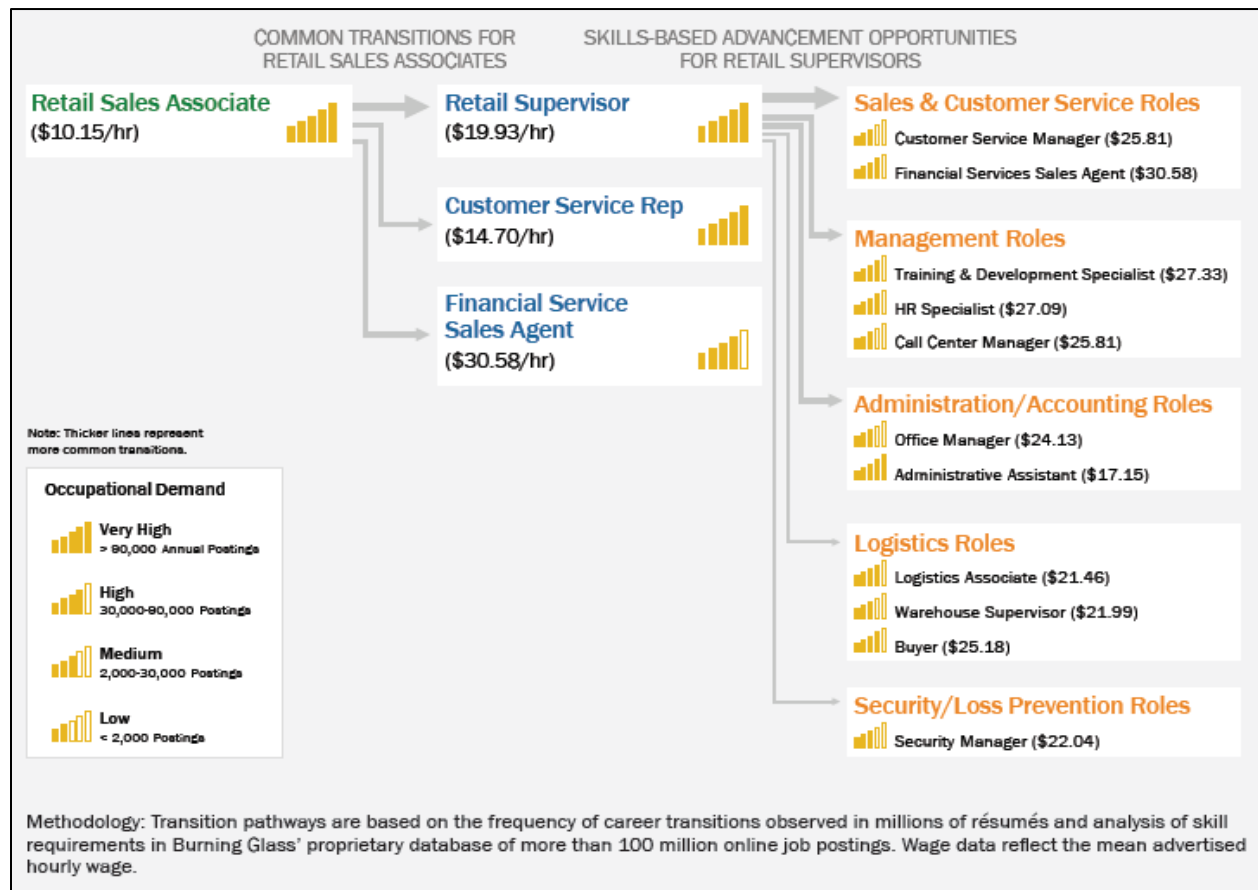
COMMON TRANSITIONS FOR RETAIL SALES ASSOCIATES

SKILLS-BASED ADVANCEMENT OPPORTUNITIES FOR RETAIL SUPERVISORS

Retail Sales Associate
($10.15/hr)

Retail Supervisor
($19.93/hr)

Customer Service Rep
($14.70/hr)

Financial Service Sales Agent
($30.58/hr)

Sales & Customer Service Roles
Customer Service Manager ($25.81)
Financial Services Sales Agent ($30.58)

Management Roles
Training & Development Specialist ($27.33)
HR Specialist ($27.09)
Call Center Manager ($25.81)

Administration/Accounting Roles
Office Manager ($24.13)
Administrative Assistant ($17.15)

Logistics Roles
Logistics Associate ($21.46)
Warehouse Supervisor ($21.99)
Buyer ($25.18)

Security/Loss Prevention Roles
Security Manager ($22.04)

Note: Thicker lines represent more common transitions.

Occupational Demand
Very High
> 90,000 Annual Postings
High
30,000-90,000 Postings
Medium
2,000-30,000 Postings
Low
< 2,000 Postings

Methodology: Transition pathways are based on the frequency of career transitions observed in millions of résumés and analysis of skill requirements in Burning Glass' proprietary database of more than 100 million online job postings. Wage data reflect the mean advertised hourly wage.